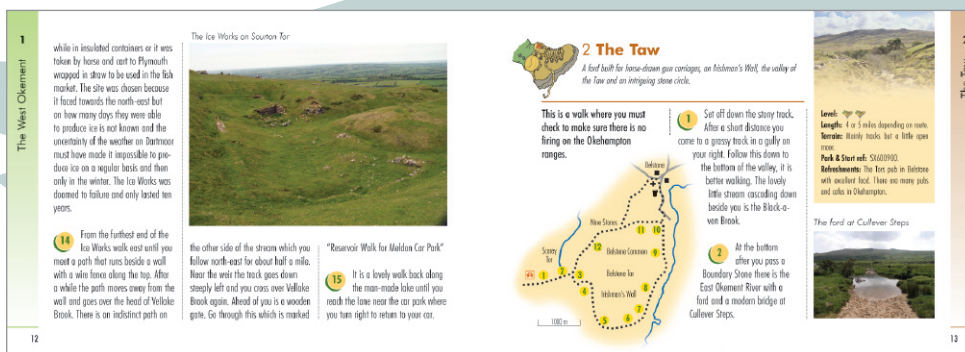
1

The West Okement

while in insulated containers or it was taken by horse and cart to Plymouth wrapped in straw to be used in the fish market. The site was chosen because it faced towards the north-east but on how many days they were able to produce ice is not known and the uncertainty of the weather on Dartmoor must have made it impossible to produce ice on a regular basis and then only in the winter. The Ice Works was doomed to failure and only lasted ten years.

The Ice Works on Sourton Tor

14 From the furthest end of the Ice Works walk east until you meet a path that runs beside a wall with a wire fence along the top. After a while the path moves away from the wall and goes over the head of Vellake Brook. There is an indistinct path on

the other side of the stream which you follow north-east for about half a mile. Near the weir the track goes down steeply left and you cross over Vellake Brook again. Ahead of you is a wooden gate. Go through this which is marked

"Reservoir Walk for Meldon Car Park"

15 It is a lovely walk back along the man-made lake until you reach the lane near the car park where you turn right to return to your car.

12

2 The Taw

A ford built for horse-drawn gun carriages, an Irishman's Wall, the valley of the Taw and an intriguing stone circle.

This is a walk where you must check to make sure there is no firing on the Okehampton ranges.

1 Set off down the stony track. After a short distance you come to a grassy track in a gully on your right. Follow this down to the bottom of the valley, it is better walking. The lovely little stream cascading down beside you is the Black-a-ven Brook.

Belstone
Nine Stones
Scarey Tor
Belstone Common
Belstone Tor
Irishman's Wall
1000 m
1 2 3 4 5 6 7 8 9 10 11 12

2 At the bottom after you pass a Boundary Stone there is the East Okement River with a ford and a modern bridge at Cullever Steps.

Level:
Length: 4 or 5 miles depending on route.
Terrain: Mainly tracks but a little open moor.
Park & Start ref: SX600930.
Refreshments: The Tors pub in Belstone with excellent food. There are many pubs and cafes in Okehampton.

The ford at Cullever Steps

13